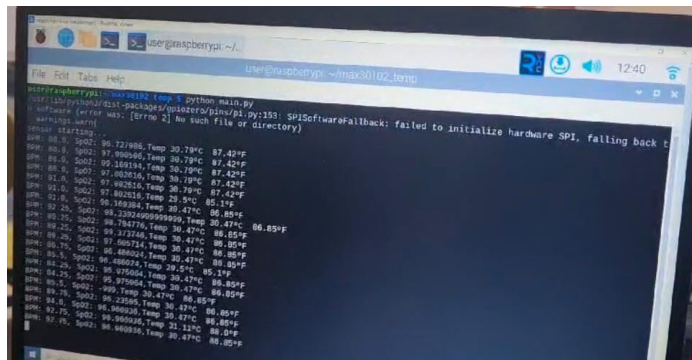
user@raspberrypi: ~/...

12:40

File Edit Tabs Help

user@raspberrypi: ~/max30102_temp

user@raspberrypi:~/max30102_temp $ python main.py
/usr/lib/python3/dist-packages/gpiozero/pins/pi.py:153: SPISoftwareFallback: failed to initialize hardware SPI, falling back t
o software (error was: [Errno 2] No such file or directory)
  warnings.warn(
sensor starting...
BPM: 88.9, SpO2: 96.72/986,Temp 30.79°C 87.42°F
BPM: 88.9, SpO2: 97.990586,Temp 30.79°C 87.42°F
BPM: 88.9, SpO2: 97.169194,Temp 30.79°C 87.42°F
BPM: 88.9, SpO2: 97.082616,Temp 30.79°C 87.42°F
BPM: 91.0, SpO2: 97.082616,Temp 30.79°C 87.42°F
BPM: 91.0, SpO2: 97.082616,Temp 30.79°C 87.42°F
BPM: 91.0, SpO2: 96.369384,Temp 29.5°C 85.1°F
BPM: 92.25, SpO2: 98.33924999999999,Temp 30.47°C 86.85°F
BPM: 89.25, SpO2: 98.794776,Temp 30.47°C 86.85°F
BPM: 89.25, SpO2: 99.373746,Temp 30.47°C 86.85°F
BPM: 86.75, SpO2: 97.605714,Temp 30.47°C 86.85°F
BPM: 86.75, SpO2: 96.486024,Temp 30.47°C 86.85°F
BPM: 85.5, SpO2: 96.486024,Temp 30.47°C 86.85°F
BPM: 84.25, SpO2: 96.486024,Temp 29.5°C 85.1°F
BPM: 84.25, SpO2: 95.975004,Temp 30.47°C 86.85°F
BPM: 84.25, SpO2: 95.975004,Temp 30.47°C 86.85°F
BPM: 84.75, SpO2: -999,Temp 30.47°C 86.85°F
BPM: 94.5, SpO2: 96.23595,Temp 30.47°C 86.85°F
BPM: 94.5, SpO2: 96.960936,Temp 30.47°C 86.85°F
BPM: 97.75, SpO2: 96.960936,Temp 31.11°C 88.0°F
BPM: 97.75, SpO2: 96.960936,Temp 30.47°C 86.85°F